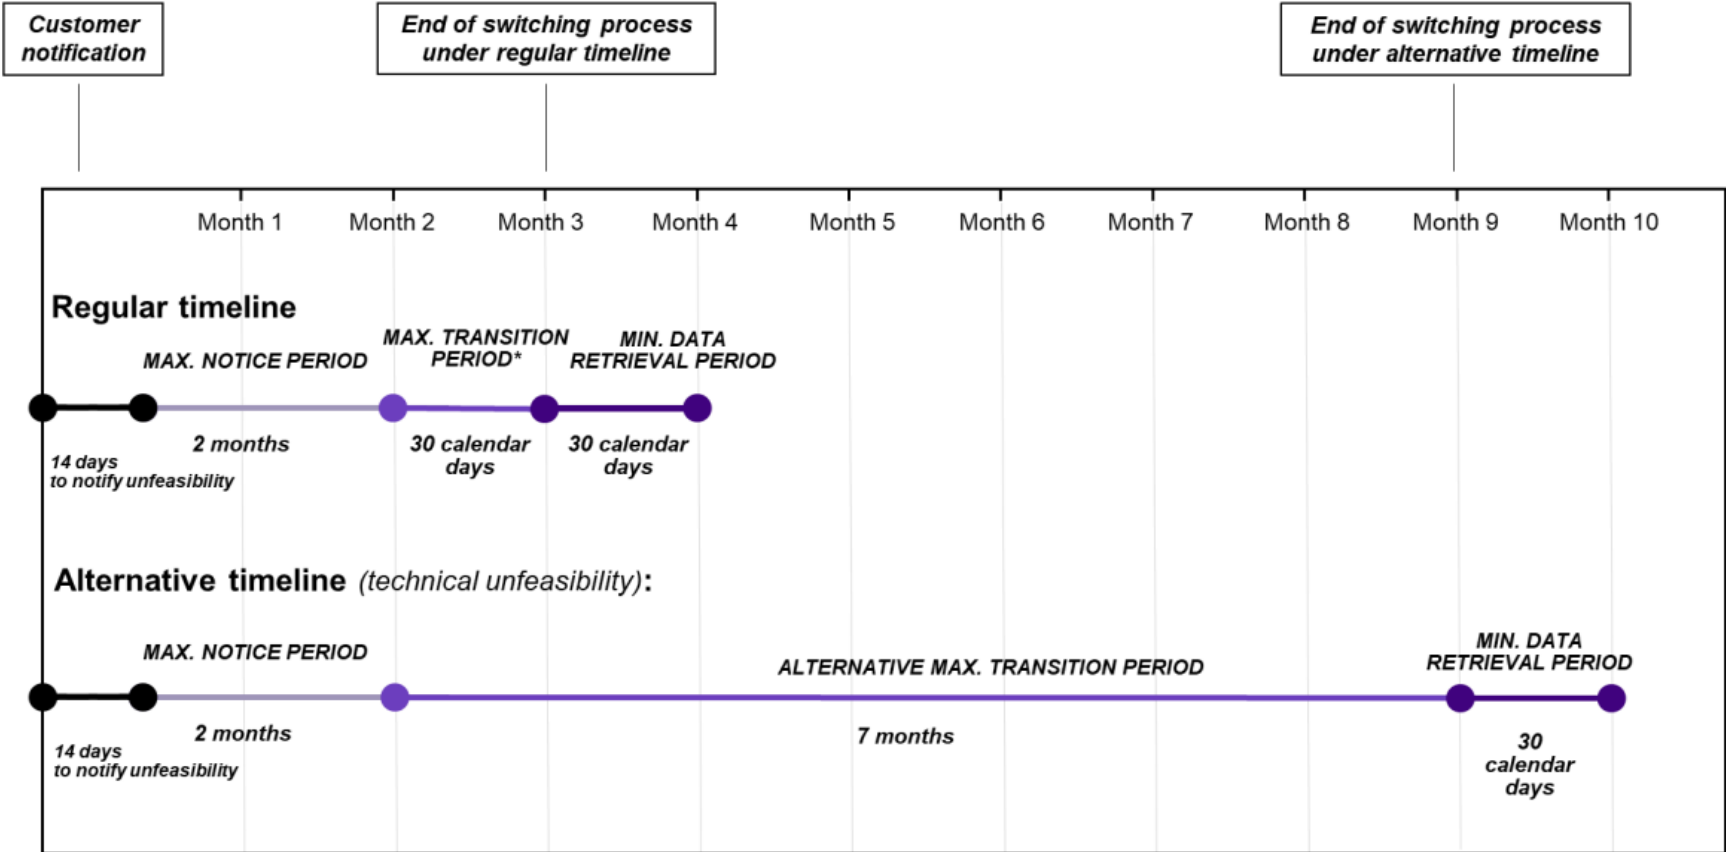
Customer notification

End of switching process under regular timeline

End of switching process under alternative timeline

Month 1 Month 2 Month 3 Month 4 Month 5 Month 6 Month 7 Month 8 Month 9 Month 10

Regular timeline

MAX. NOTICE PERIOD

MAX. TRANSITION PERIOD*

MIN. DATA RETRIEVAL PERIOD

2 months

30 calendar days

30 calendar days

14 days to notify unfeasibility

Alternative timeline (technical unfeasibility):

MAX. NOTICE PERIOD

ALTERNATIVE MAX. TRANSITION PERIOD

MIN. DATA RETRIEVAL PERIOD

2 months

7 months

30 calendar days

14 days to notify unfeasibility